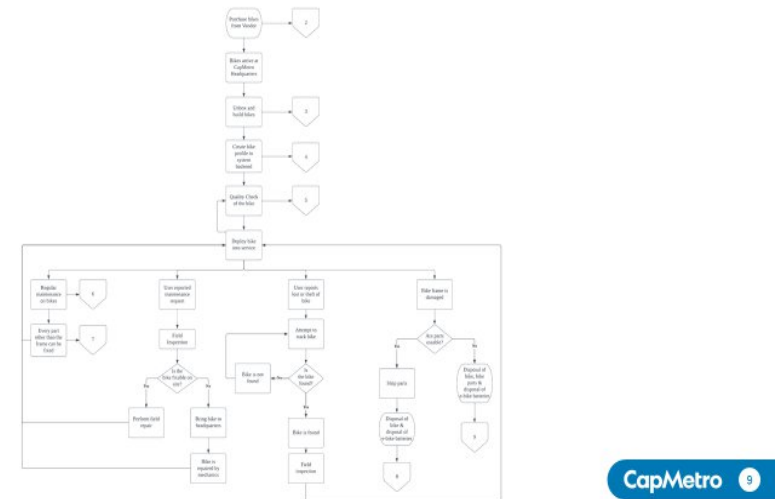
Purchase bikes from Vendor

2

Bikes arrive at CapMetro Headquarters

Unbox and build bikes

3

Create bike profile in system backend

4

Quality Check of the bike

5

Deploy bike into service

Regular maintenance on bikes

6

Every part other than the frame can be fixed

7

User reported maintenance request

Field Inspection

Is the bike fixable on site?

Yes

No

Perform field repair

Bring bike to headquarters

Bike is repaired by mechanics

User reports lost or theft of bike

Attempt to track bike

Is the bike found?

No

Yes

Bike is not found

Bike is found

Field inspection

Bike frame is damaged

Are parts usable?

Yes

No

Strip parts

Disposal of bike & disposal of e-bike batteries

8

Disposal of bike, bike parts & disposal of e-bike batteries

8

CapMetro

9